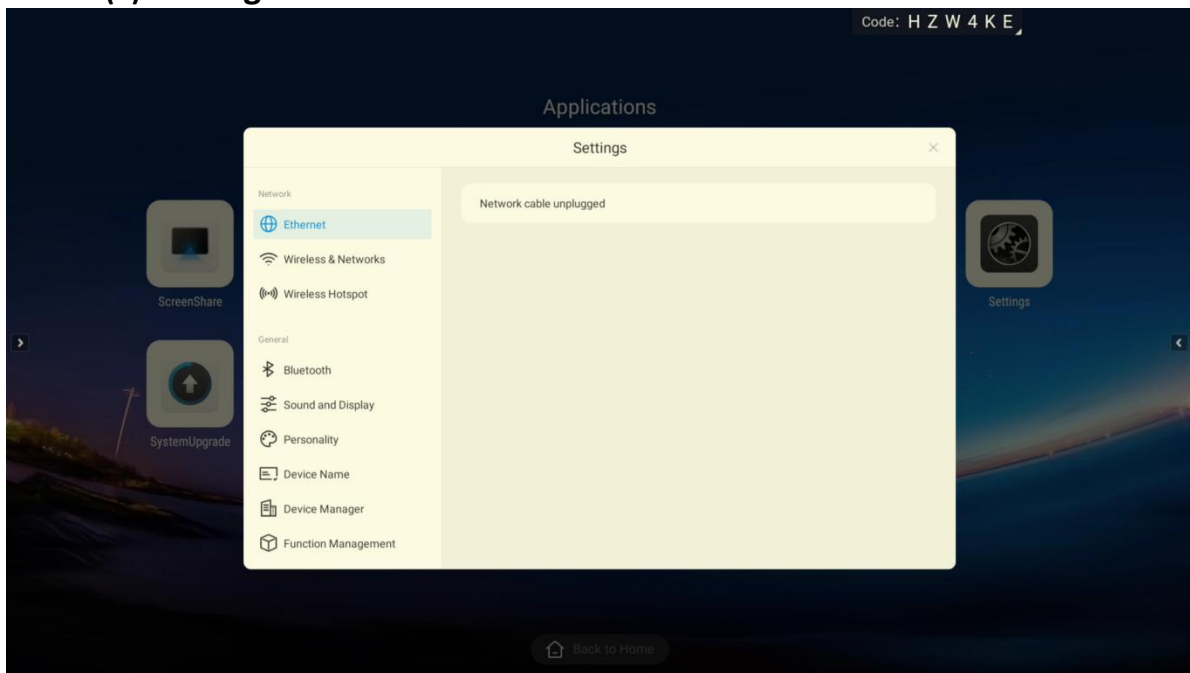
Code: H Z W 4 K E

Applications

Settings

Network

Ethernet

Wireless & Networks

Wireless Hotspot

General

Bluetooth

Sound and Display

Personality

Device Name

Device Manager

Function Management

Network cable unplugged

ScreenShare

SystemUpgrade

Settings

Back to Home